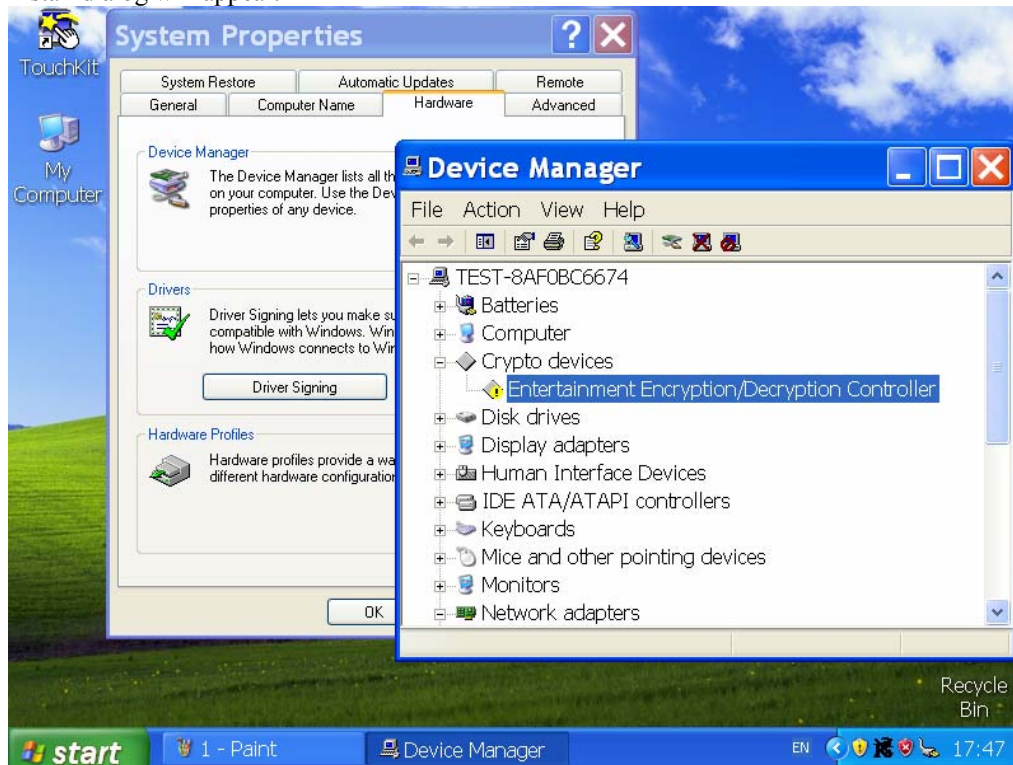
TouchKit

My Computer

System Properties

System Restore | Automatic Updates | Remote
General | Computer Name | Hardware | Advanced

Device Manager
The Device Manager lists all th on your computer. Use the Dev properties of any device.

Drivers
Driver Signing lets you make su compatible with Windows. Win how Windows connects to Wir

Driver Signing

Hardware Profiles
Hardware profiles provide a wa different hardware configuration

OK

Device Manager

File Action View Help

TEST-8AF0BC6674
Batteries
Computer
Crypto devices
Entertainment Encryption/Decryption Controller
Disk drives
Display adapters
Human Interface Devices
IDE ATA/ATAPI controllers
Keyboards
Mice and other pointing devices
Monitors
Network adapters

Recycle Bin

start
1 - Paint
Device Manager
EN
17:47